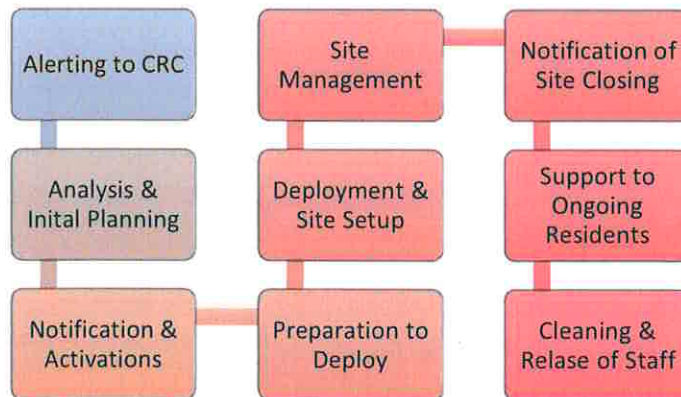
Alerting to CRC

Analysis & Inital Planning

Notification & Activations

Preparation to Deploy

Deployment & Site Setup

Site Management

Notification of Site Closing

Support to Ongoing Residents

Cleaning & Relase of Staff